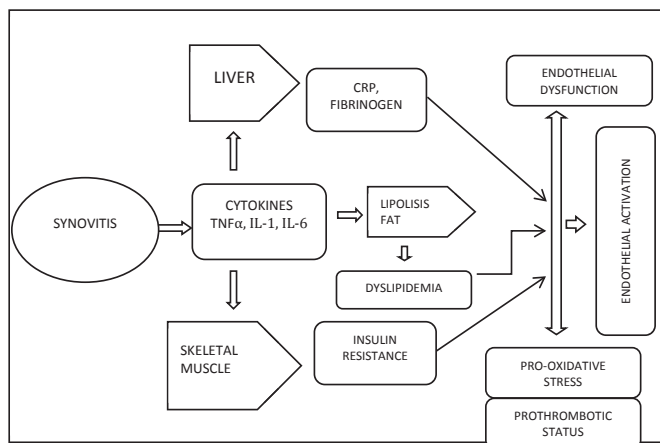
LIVER

CRP, FIBRINOGEN

ENDOTHELIAL DYSFUNCTION

ENDOTHELIAL ACTIVATION

SYNOVITIS

CYTOKINES TNFα, IL-1, IL-6

LIPOLISIS FAT

DYSLIPIDEMIA

SKELETAL MUSCLE

INSULIN RESISTANCE

PRO-OXIDATIVE STRESS

PROTHROMBOTIC STATUS